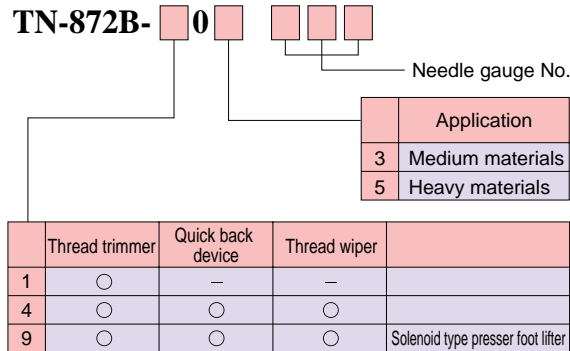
TN-872B- 0

Needle gauge No.

| | Application |
|---|---|
| 3 | Medium materials |
| 5 | Heavy materials |

| | Thread trimmer | Quick back device | Thread wiper | |
|---|---|---|---|---|
| 1 | ○ | – | – | |
| 4 | ○ | ○ | ○ | |
| 9 | ○ | ○ | ○ | Solenoid type presser foot lifter |